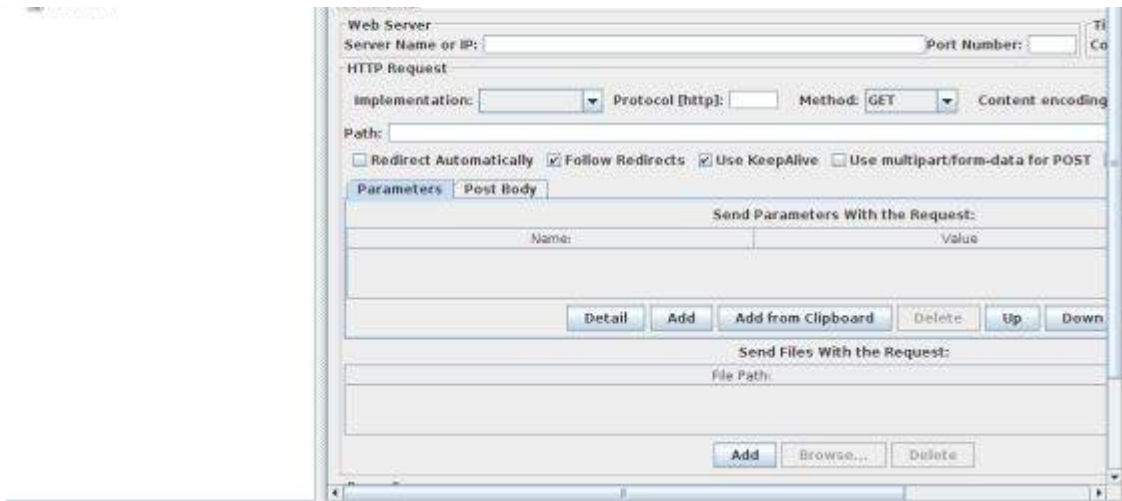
Web Server

Server Name or IP:

Port Number:

Ti

Co

HTTP Request

Implementation:

Protocol [http]:

Method: GET

Content encoding

Path:

Redirect Automatically

Follow Redirects

Use KeepAlive

Use multipart/form-data for POST

Parameters

Post Body

Send Parameters With the Request:

| Name: | Value |
|---|---|

Detail

Add

Add from Clipboard

Delete

Up

Down

Send Files With the Request:

| File Path: |
|---|

Add

Browse...

Delete